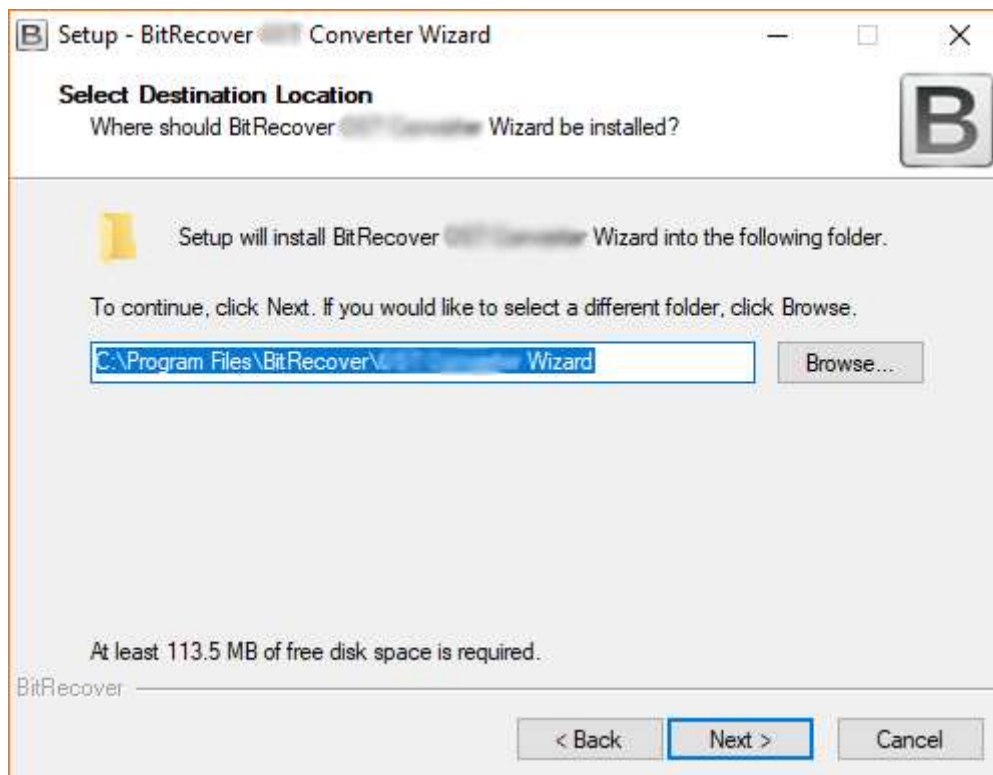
B Setup - BitRecover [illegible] Converter Wizard

Select Destination Location
Where should BitRecover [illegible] Wizard be installed?

B

Setup will install BitRecover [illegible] Wizard into the following folder.

To continue, click Next. If you would like to select a different folder, click Browse.

C:\Program Files\BitRecover\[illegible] Wizard

Browse...

At least 113.5 MB of free disk space is required.

BitRecover

< Back

Next >

Cancel